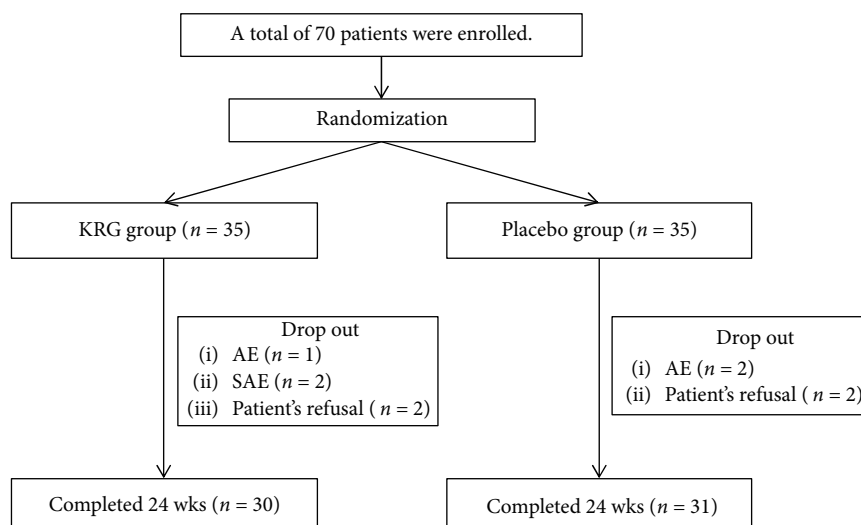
A total of 70 patients were enrolled.

Randomization

KRG group ($n = 35$)

Placebo group ($n = 35$)

Drop out
(i) AE ($n = 1$)
(ii) SAE ($n = 2$)
(iii) Patient's refusal ( $n = 2$)

Drop out
(i) AE ($n = 2$)
(ii) Patient's refusal ( $n = 2$)

Completed 24 wks ($n = 30$)

Completed 24 wks ($n = 31$)